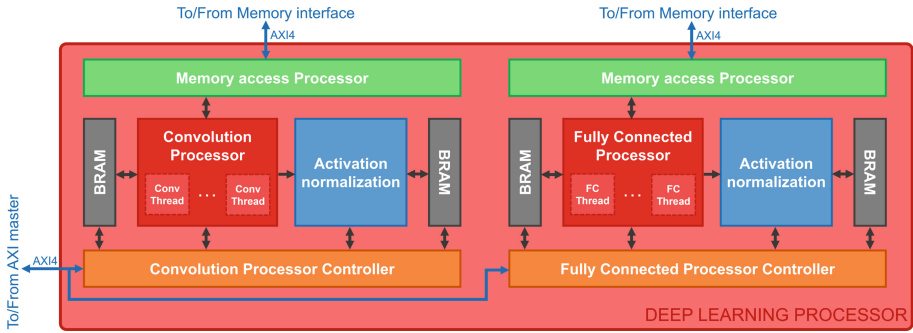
To/From Memory interface

AXI4

To/From Memory interface

AXI4

Memory access Processor

Memory access Processor

BRAM

Convolution Processor

Conv Thread

...

Conv Thread

Activation normalization

BRAM

BRAM

Fully Connected Processor

FC Thread

...

FC Thread

Activation normalization

BRAM

To/From AXI master

AXI4

Convolution Processor Controller

Fully Connected Processor Controller

DEEP LEARNING PROCESSOR